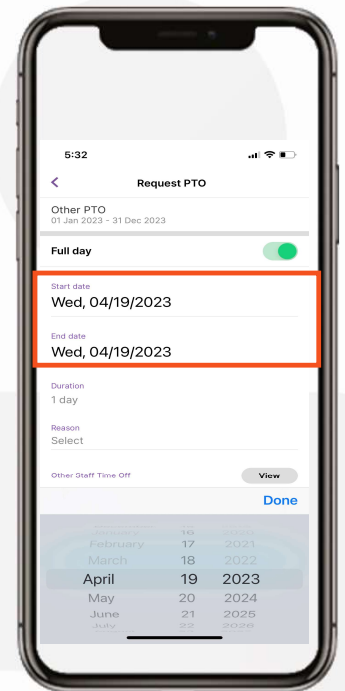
5:32

Request PTO

Other PTO
01 Jan 2023 - 31 Dec 2023

Full day

Start date
Wed, 04/19/2023

End date
Wed, 04/19/2023

Duration
1 day

Reason
Select

Other Staff Time Off
View

Done

| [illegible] | 16 | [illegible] |
|---|---|---|
| February | 17 | 2021 |
| March | 18 | 2022 |
| April | 19 | 2023 |
| May | 20 | 2024 |
| June | 21 | 2025 |
| July | 22 | 2026 |